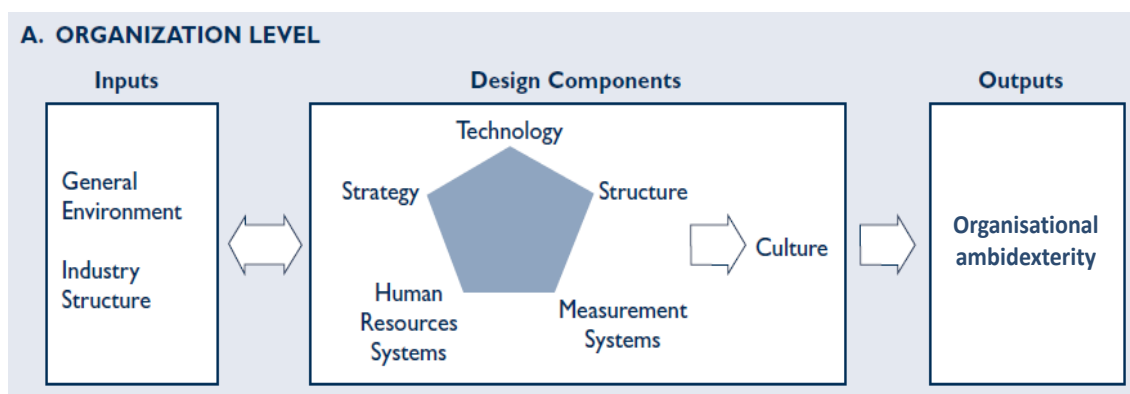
A. ORGANIZATION LEVEL

Inputs

General Environment

Industry Structure

Design Components

Technology

Strategy

Structure

Human Resources Systems

Measurement Systems

Culture

Outputs

Organisational ambidexterity